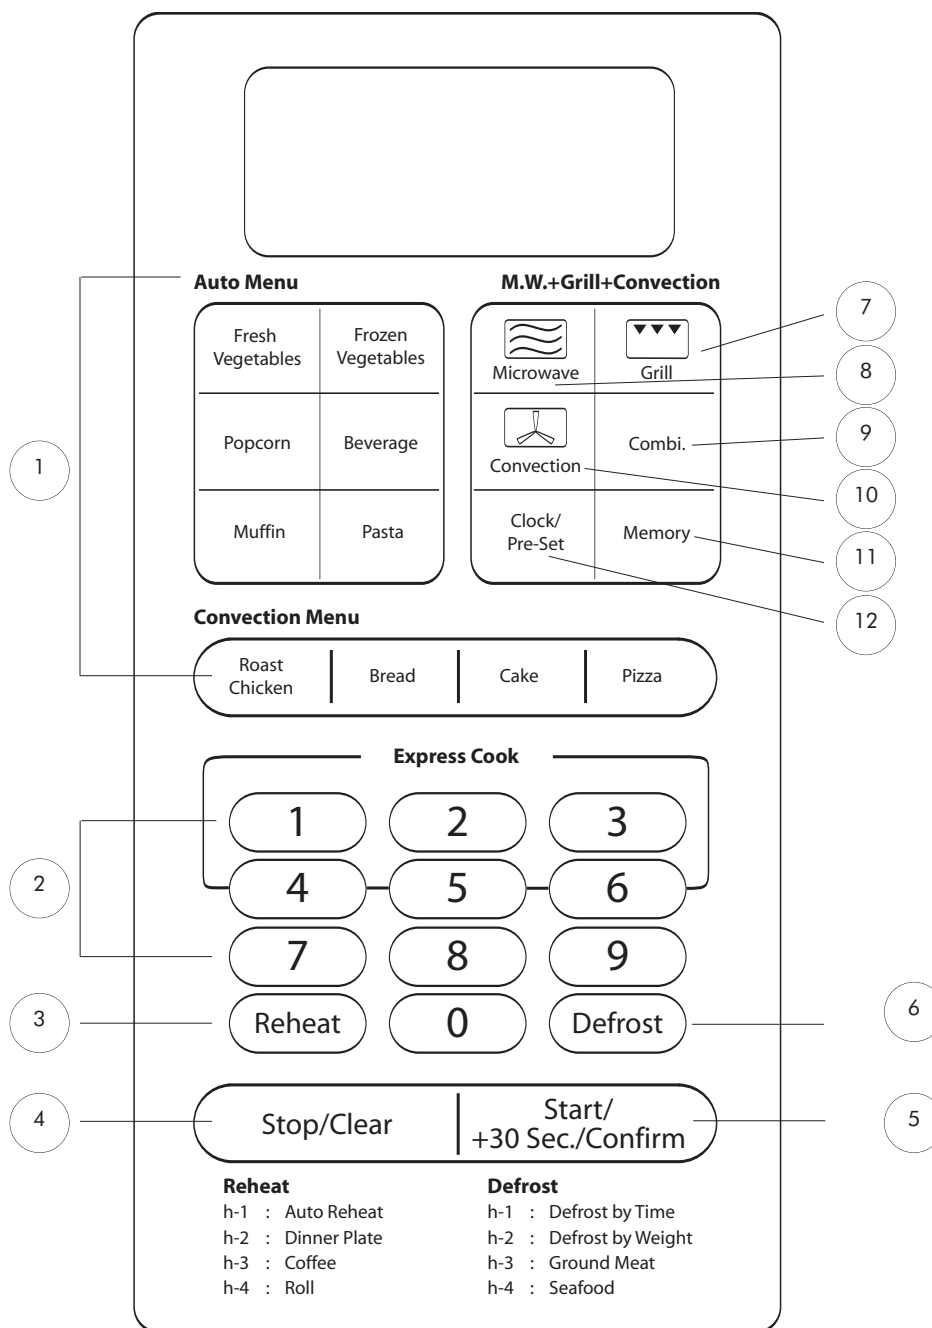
Auto Menu

M.W.+Grill+Convection

Fresh Vegetables

Frozen Vegetables

Popcorn

Beverage

Muffin

Pasta

Microwave

Grill

Convection

Combi.

Clock/ Pre-Set

Memory

7

8

9

10

11

12

1

Convection Menu

Roast Chicken

Bread

Cake

Pizza

Express Cook

2

1

2

3

4

5

6

7

8

9

3

Reheat

0

Defrost

6

4

Stop/Clear

Start/ +30 Sec./Confirm

5

Reheat
h-1 : Auto Reheat
h-2 : Dinner Plate
h-3 : Coffee
h-4 : Roll

Defrost
h-1 : Defrost by Time
h-2 : Defrost by Weight
h-3 : Ground Meat
h-4 : Seafood